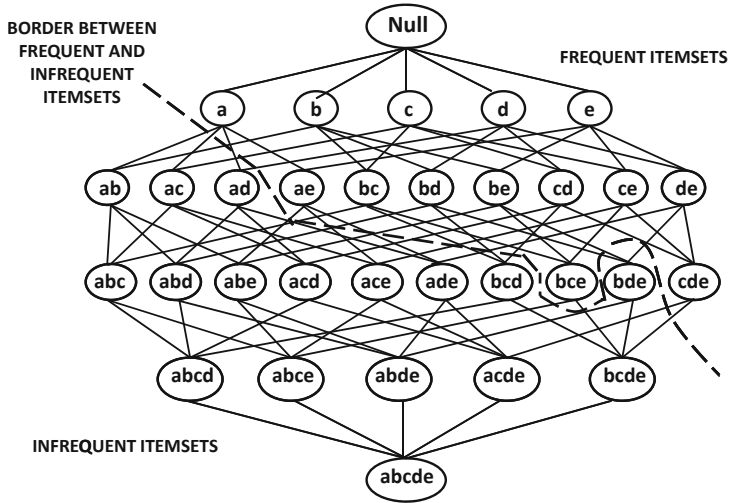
BORDER BETWEEN FREQUENT AND INFREQUENT ITEMSETS

Null

FREQUENT ITEMSETS

a b c d e

ab ac ad ae bc bd be cd ce de

abc abd abe acd ace ade bcd bce bde cde

abcd abce abde acde bcde

INFREQUENT ITEMSETS

abcde